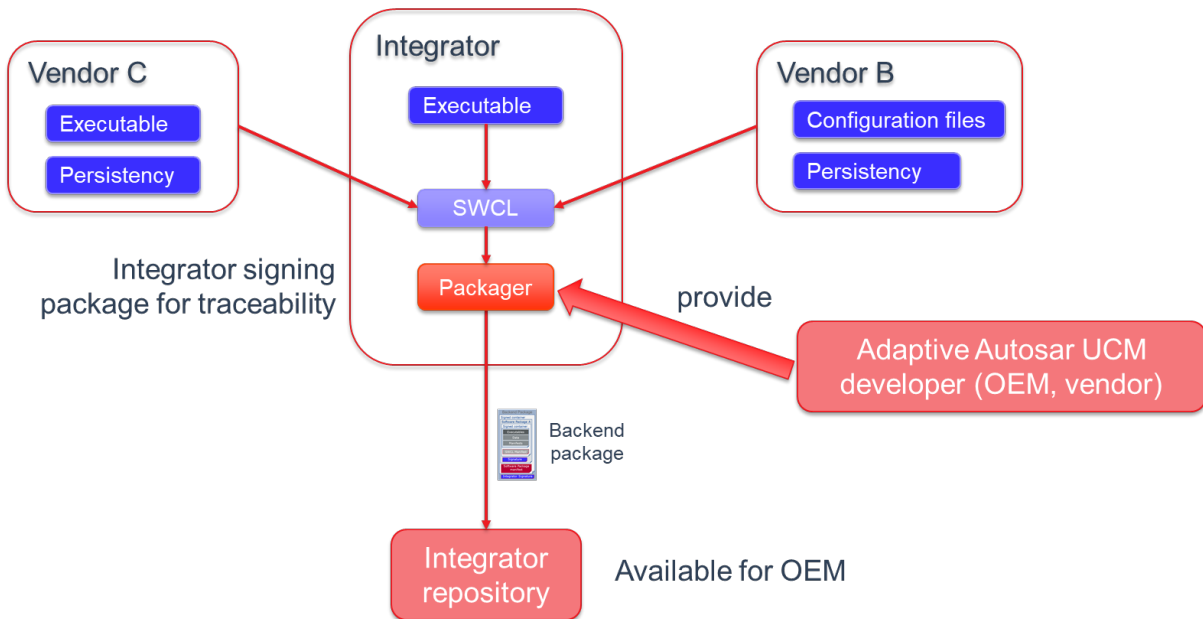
Vendor C

Executable

Persistency

Integrator

Executable

SWCL

Packager

Vendor B

Configuration files

Persistency

Integrator signing package for traceability

provide

Adaptive Autosar UCM developer (OEM, vendor)

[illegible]

Backend package

Integrator repository

Available for OEM